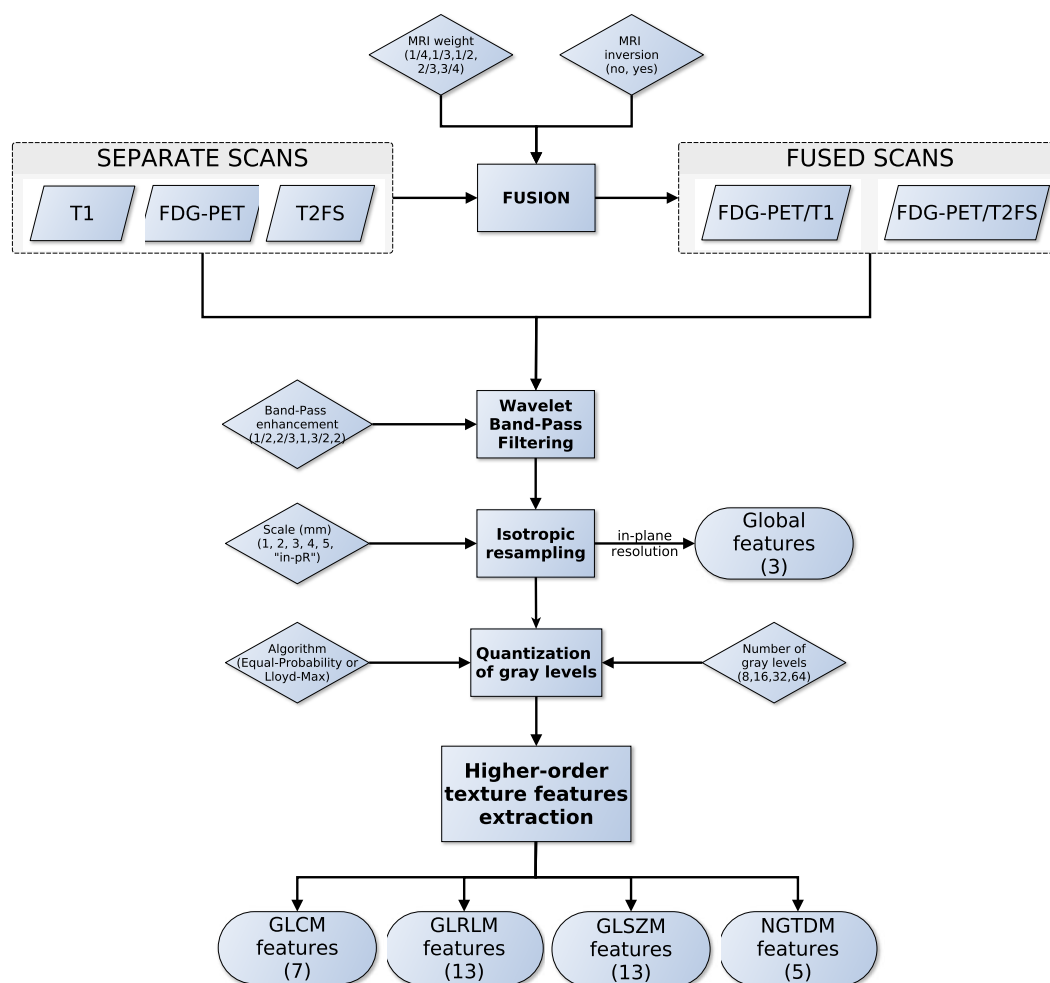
MRI weight (1/4,1/3,1/2, 2/3,3/4)

MRI inversion (no, yes)

SEPARATE SCANS

T1

FDG-PET

T2FS

FUSION

FUSED SCANS

FDG-PET/T1

FDG-PET/T2FS

Band-Pass enhancement (1/2,2/3,1,3/2,2)

Wavelet Band-Pass Filtering

Scale (mm) (1, 2, 3, 4, 5, "in-pR")

Isotropic resampling

in-plane resolution

Global features (3)

Algorithm (Equal-Probability or Lloyd-Max)

Quantization of gray levels

Number of gray levels (8,16,32,64)

Higher-order texture features extraction

GLCM features (7)

GLRLM features (13)

GLSZM features (13)

NGTDM features (5)